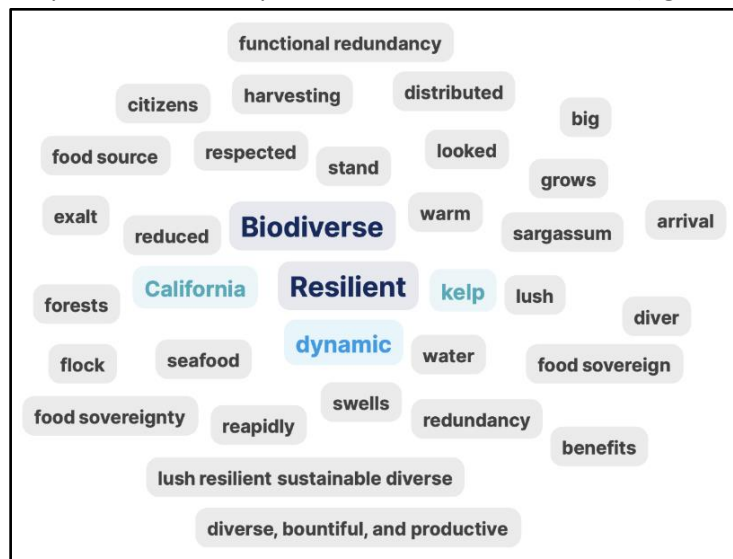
functional redundancy

citizens

harvesting

distributed

big

food source

respected

stand

looked

grows

exalt

reduced

Biodiverse

warm

sargassum

arrival

forests

California

Resilient

kelp

lush

diver

flock

seafood

dynamic

water

food sovereign

food sovereignty

reapidly

swells

redundancy

benefits

lush resilient sustainable diverse

diverse, bountiful, and productive